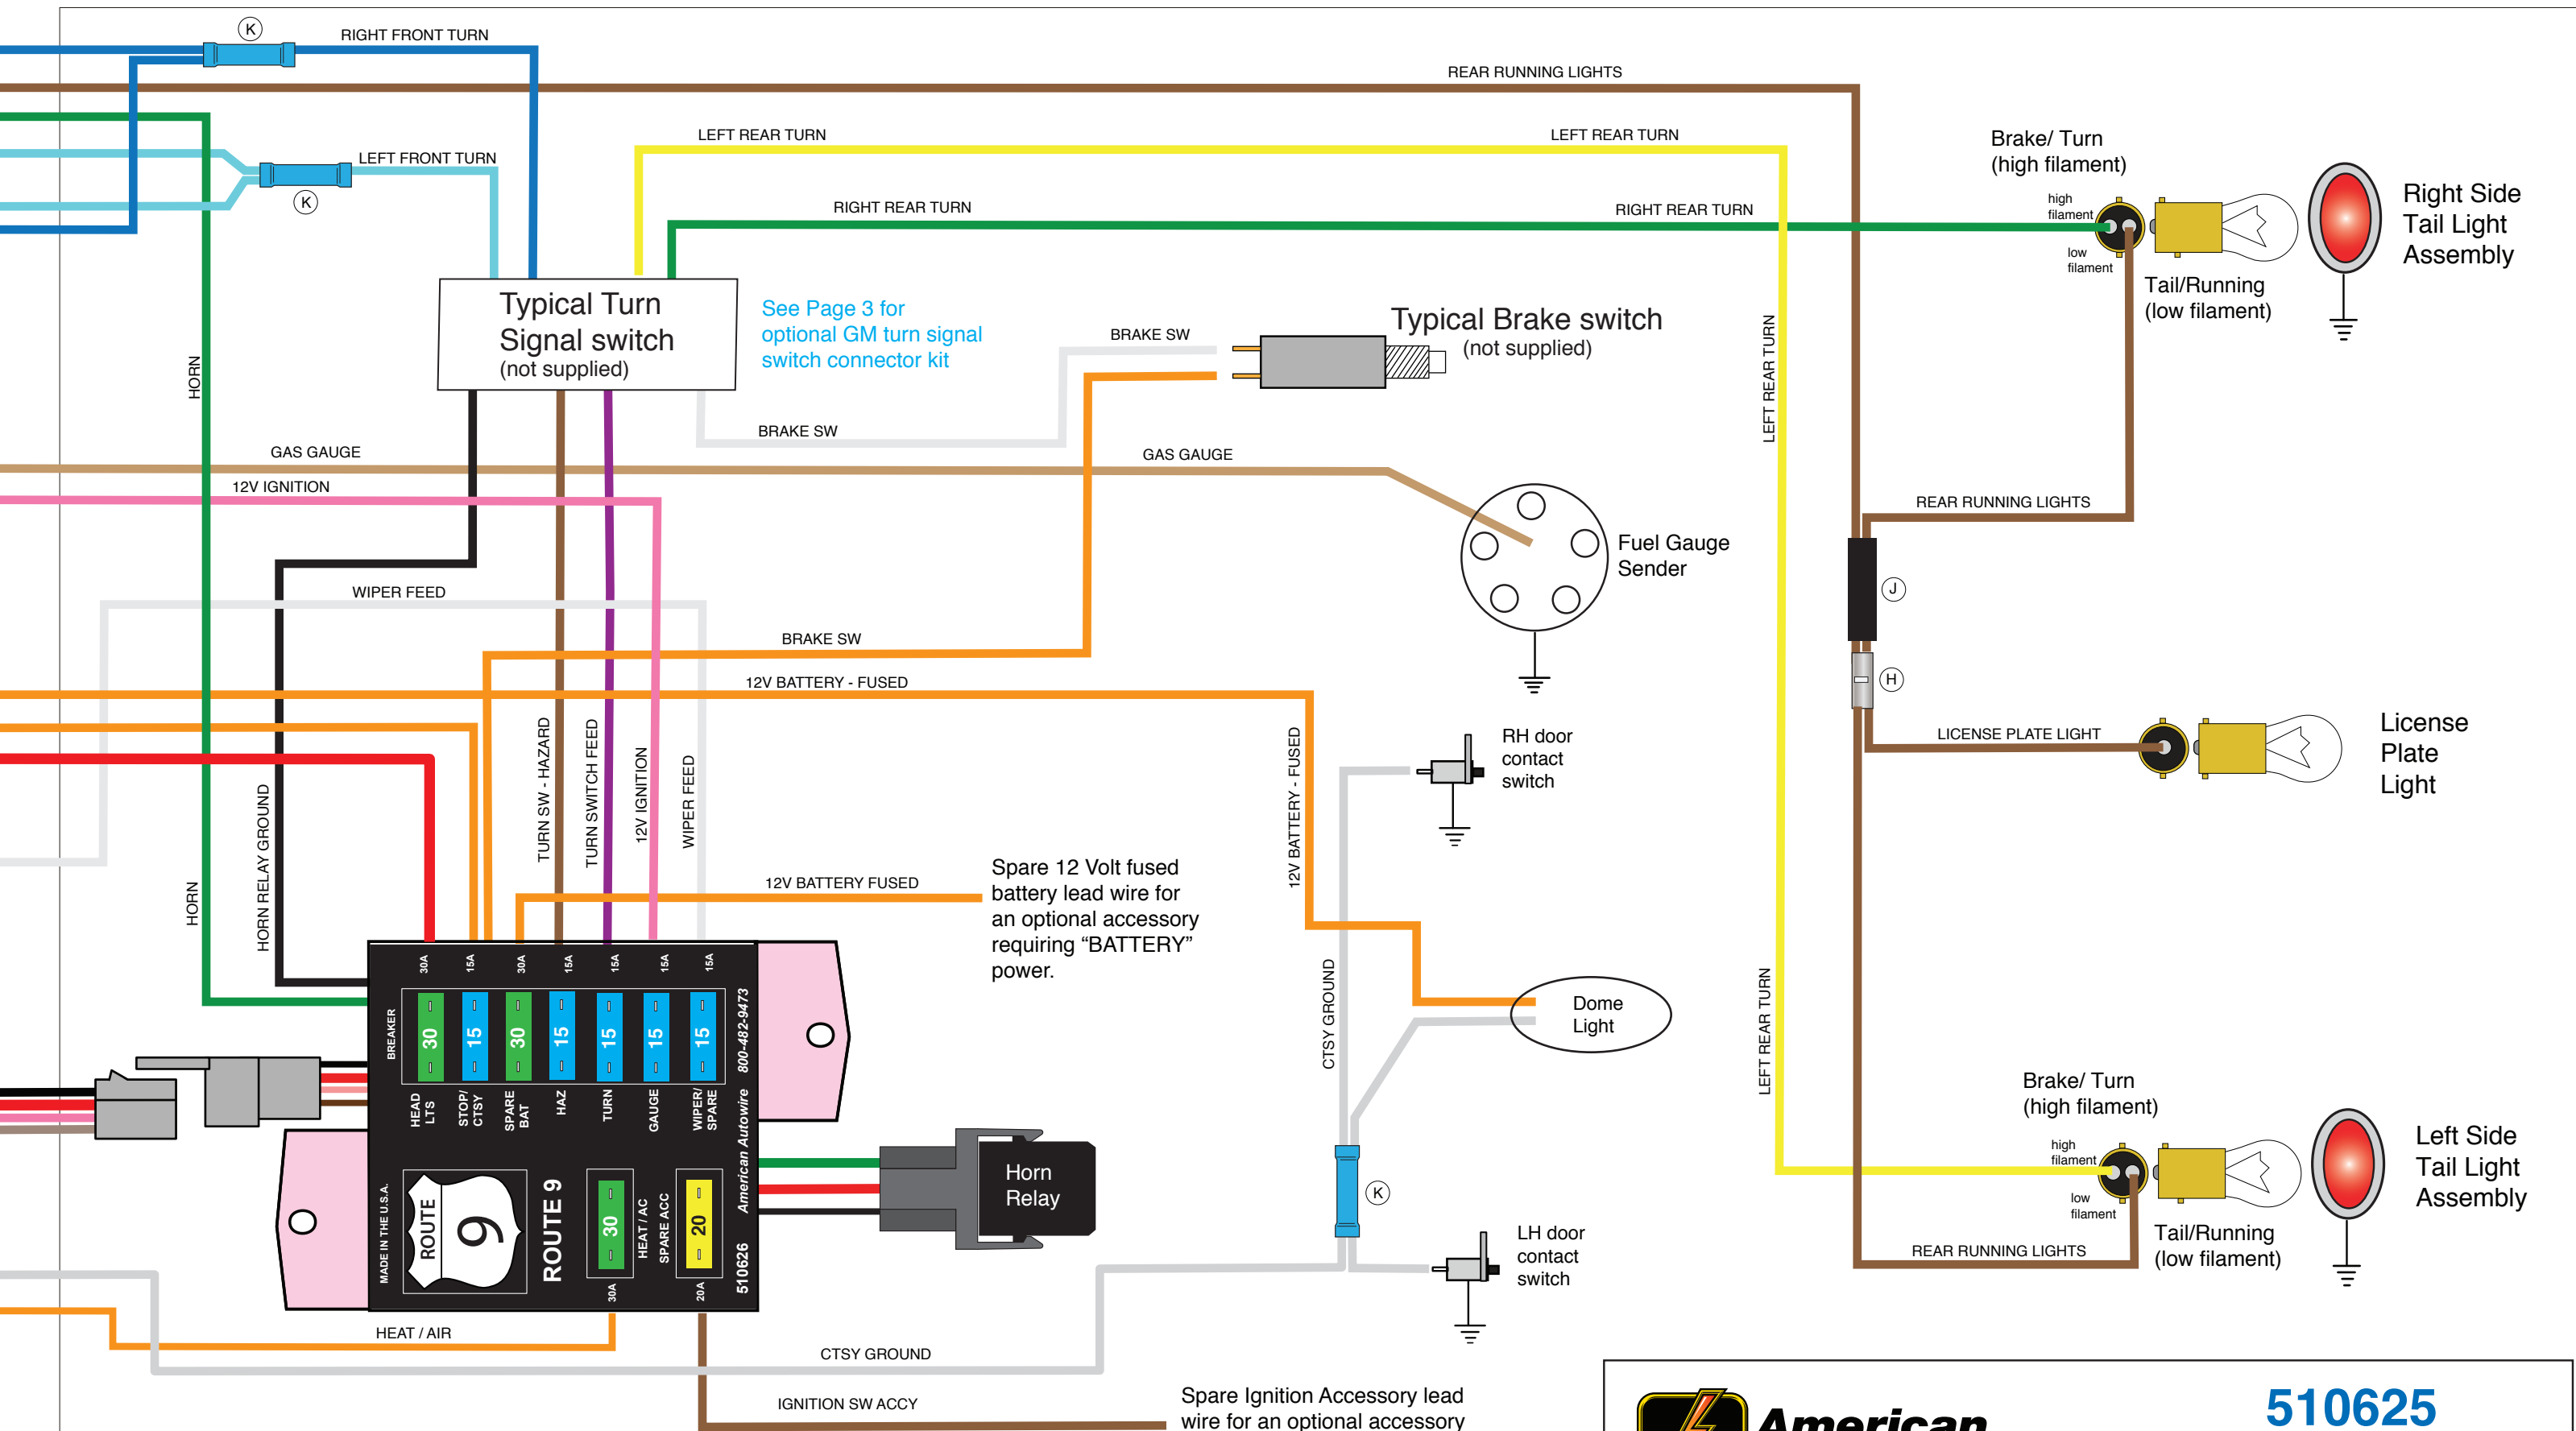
RIGHT FRONT TURN
K
REAR RUNNING LIGHTS
LEFT REAR TURN
LEFT REAR TURN
LEFT FRONT TURN
K
RIGHT REAR TURN
RIGHT REAR TURN
Brake/ Turn
(high filament)
high filament
low filament
Right Side
Tail Light
Assembly
Tail/Running
(low filament)
Typical Turn
Signal switch
(not supplied)
See Page 3 for
optional GM turn signal
switch connector kit
BRAKE SW
Typical Brake switch
(not supplied)
HORN
LEFT REAR TURN
BRAKE SW
GAS GAUGE
GAS GAUGE
12V IGNITION
REAR RUNNING LIGHTS
Fuel Gauge
Sender
WIPER FEED
J
BRAKE SW
12V BATTERY - FUSED
H
LICENSE PLATE LIGHT
License
Plate
Light
RH door
contact
switch
TURN SW - HAZARD
TURN SWITCH FEED
12V IGNITION
WIPER FEED
12V BATTERY - FUSED
HORN RELAY GROUND
HORN
12V BATTERY FUSED
Spare 12 Volt fused
battery lead wire for
an optional accessory
requiring "BATTERY"
power.
30A 15A 30A 15A 15A 15A 15A
BREAKER
30 15 30 15 15 15 15
HEAD LTS
STOP/ CTSY
SPARE BAT
HAZ
TURN
GAUGE
WIPER/ SPARE
800-482-9473
American Autowire
Dome
Light
CTSY GROUND
LEFT REAR TURN
Brake/ Turn
(high filament)
high filament
low filament
Left Side
Tail Light
Assembly
Horn
Relay
MADE IN THE U.S.A.
ROUTE 9
ROUTE 9
30
HEAT / AC
SPARE ACC
20
510626
30A
20A
K
LH door
contact
switch
REAR RUNNING LIGHTS
Tail/Running
(low filament)
HEAT / AIR
CTSY GROUND
IGNITION SW ACCY
Spare Ignition Accessory lead
wire for an optional accessory
American
510625